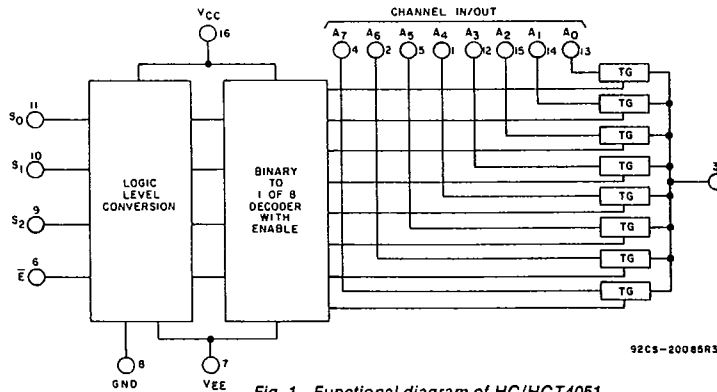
CHANNEL IN/OUT

$V_{CC}$ 16

$A_7$ 4 $A_6$ 2 $A_5$ 5 $A_4$ 1 $A_3$ 12 $A_2$ 15 $A_1$ 14 $A_0$ 13

$S_0$ 11

$S_1$ 10

$S_2$ 9

$\overline{E}$ 6

LOGIC LEVEL CONVERSION

BINARY TO 1 OF 8 DECODER WITH ENABLE

TG
TG
TG
TG
TG
TG
TG
TG

3

92CS-20085R3

8 GND

7 $V_{EE}$

Fig. 1 - Functional diagram of HC/HCT4051.